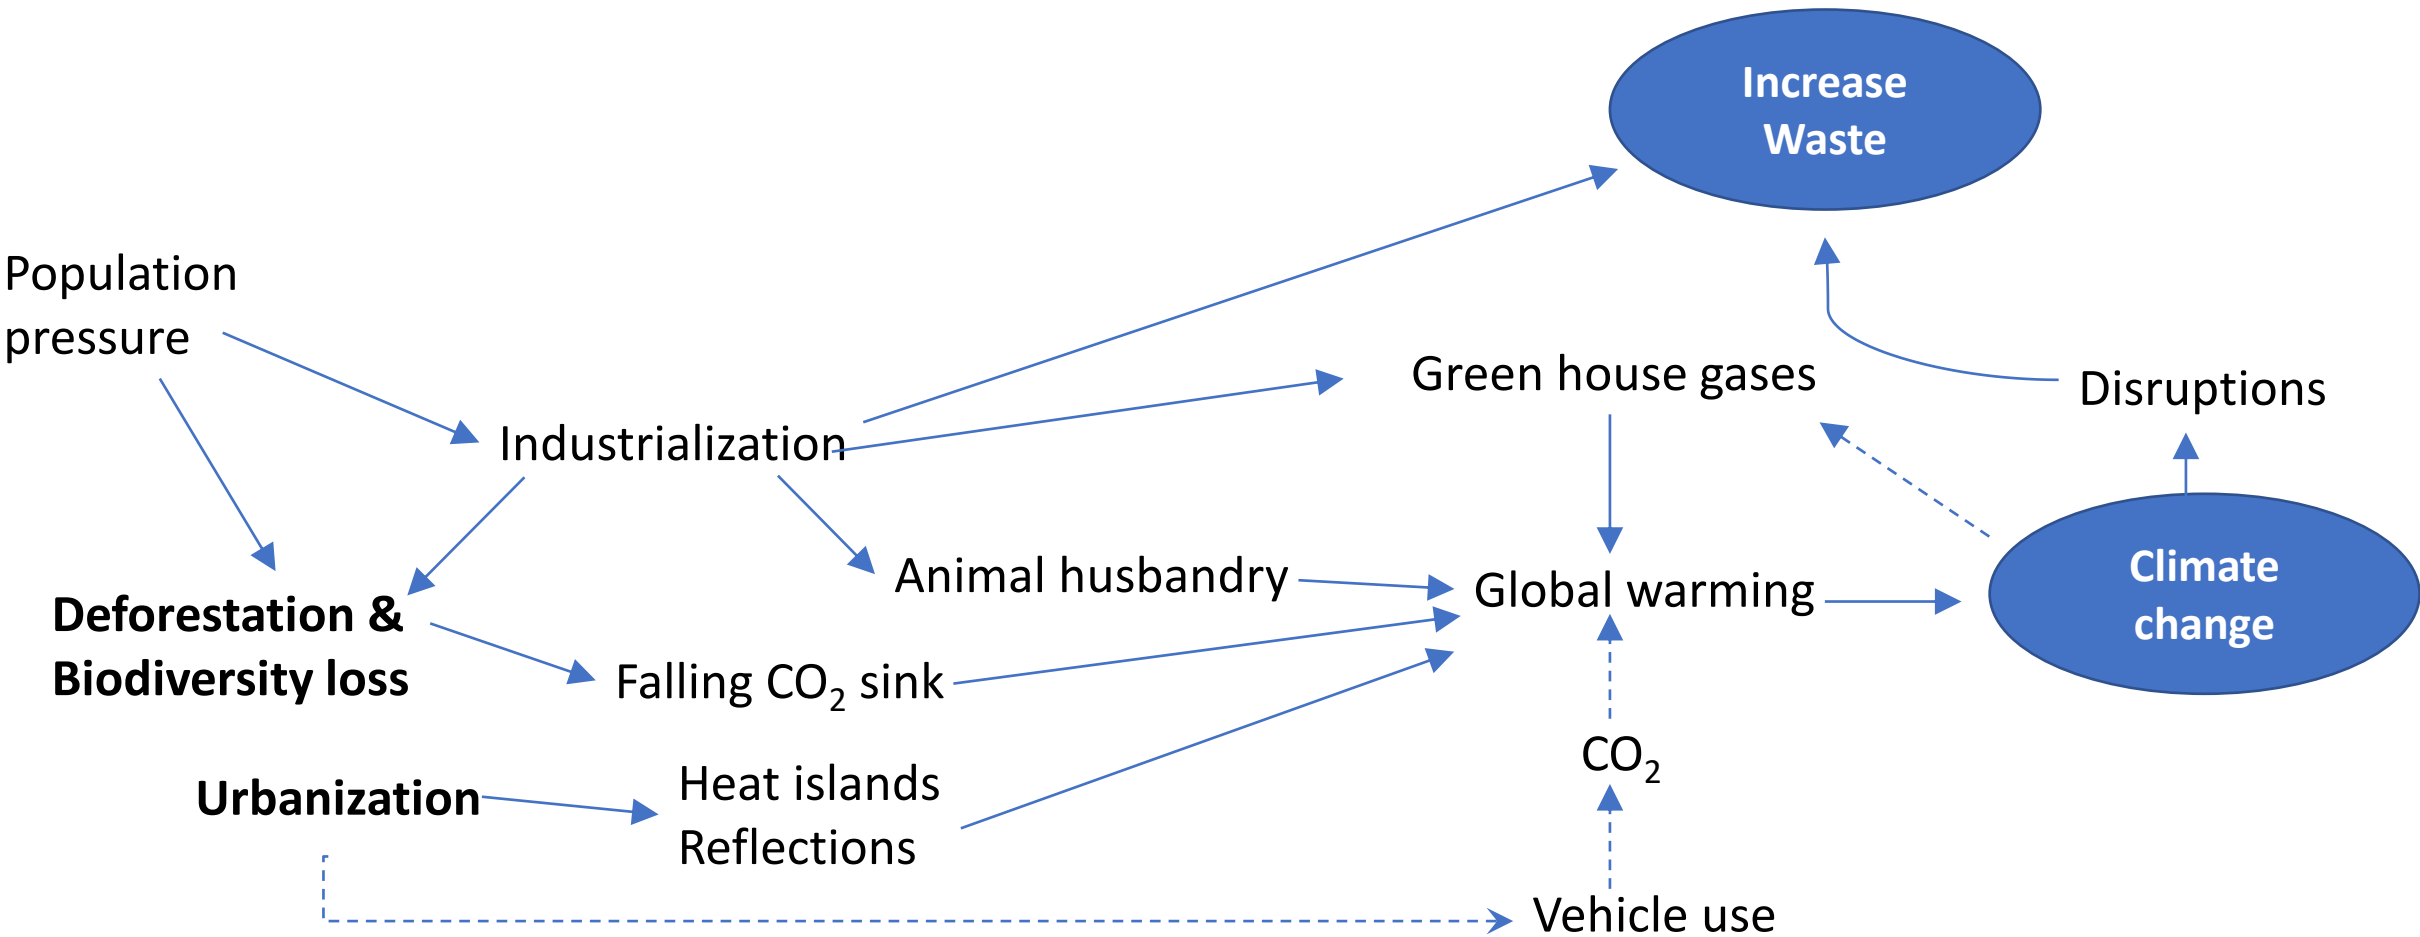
Increase Waste

Population pressure

Industrialization

Green house gases

Disruptions

Deforestation & Biodiversity loss

Animal husbandry

Global warming

Climate change

Falling $CO_2$ sink

$CO_2$

Urbanization

Heat islands
Reflections

Vehicle use